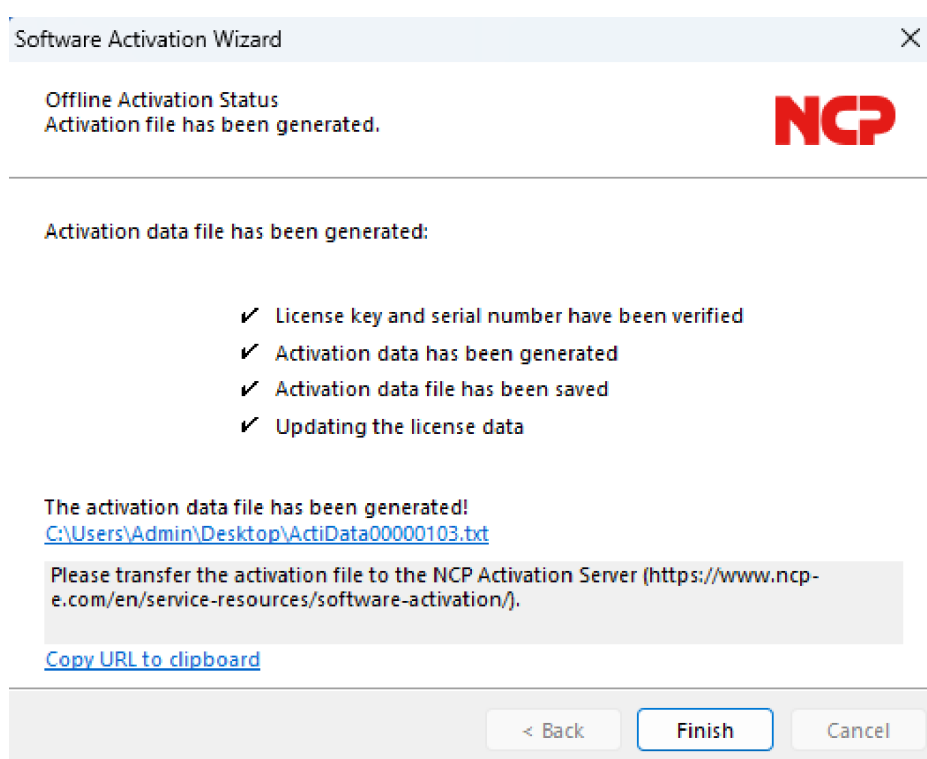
Software Activation Wizard

Offline Activation Status
Activation file has been generated.

NCP

Activation data file has been generated:

✔ License key and serial number have been verified
✔ Activation data has been generated
✔ Activation data file has been saved
✔ Updating the license data

The activation data file has been generated!
C:\Users\Admin\Desktop\ActiData00000103.txt

Please transfer the activation file to the NCP Activation Server (https://www.ncp-e.com/en/service-resources/software-activation/).

Copy URL to clipboard

< Back
Finish
Cancel